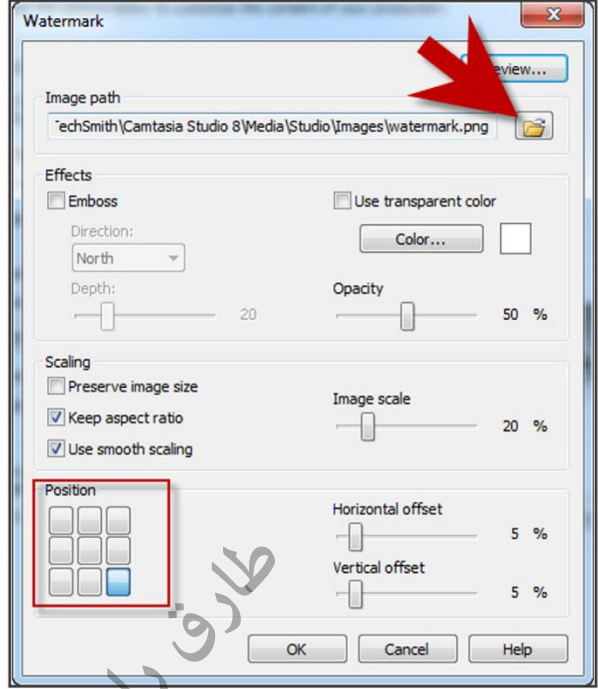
Watermark

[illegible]eview...

Image path

TechSmith\Camtasia Studio 8\Media\Studio\Images\watermark.png

Effects

Emboss

Direction:

North

Depth:

20

Use transparent color

Color...

Opacity

50 %

Scaling

Preserve image size

Keep aspect ratio

Use smooth scaling

Image scale

20 %

Position

Horizontal offset

5 %

Vertical offset

5 %

طارق

OK

Cancel

Help